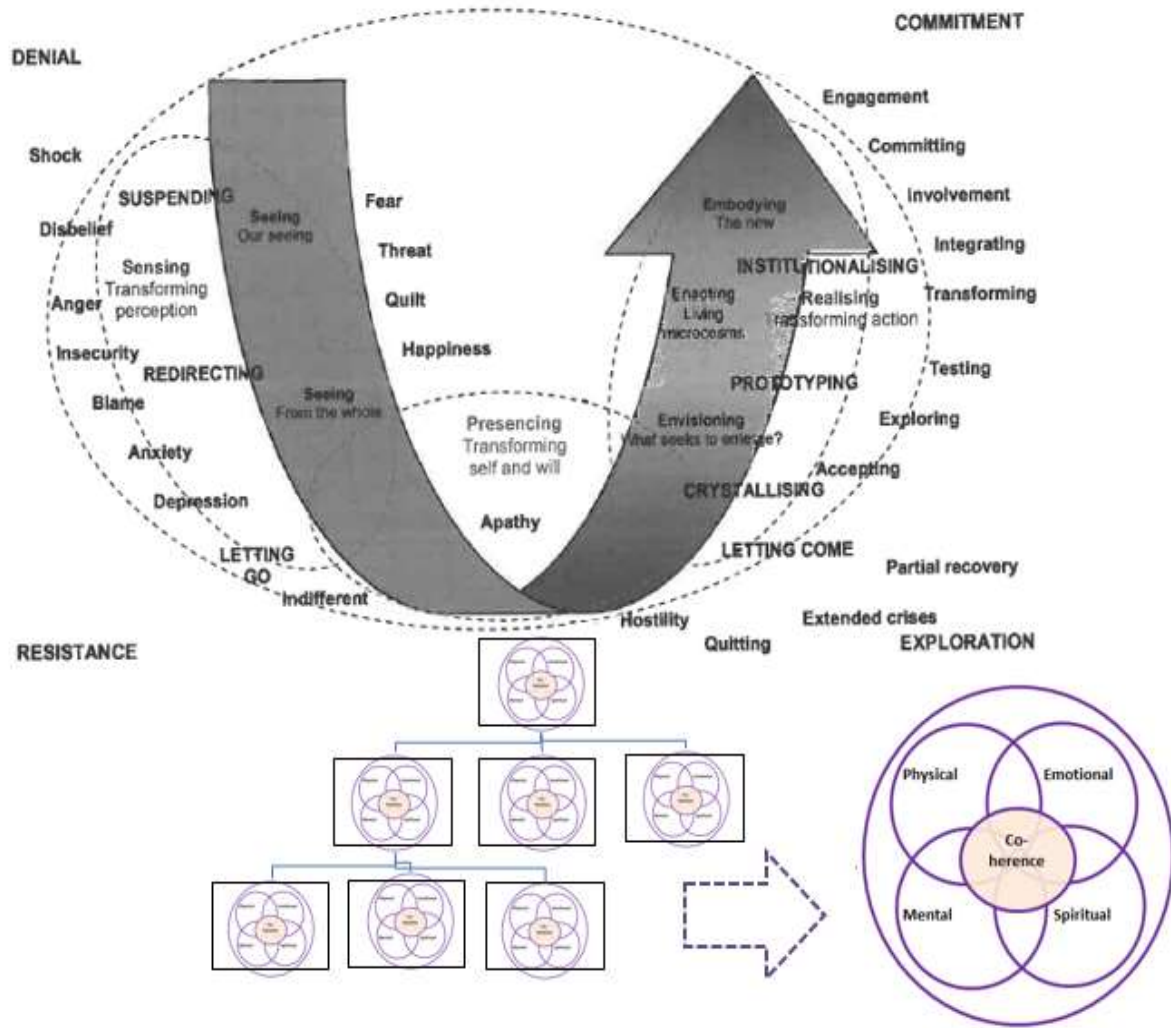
DENIAL

COMMITMENT

Shock

Disbelief

Anger

Insecurity

Blame

Anxiety

Depression

SUSPENDING

Sensing
Transforming perception

REDIRECTING

LETTING GO

Indifferent

Seeing
Our seeing

Seeing
From the whole

Fear

Threat

Quilt

Happiness

Presencing
Transforming self and will

Apathy

Embodying
The new

INSTITUTIONALISING

Enacting
Living microcosms

Realising
transforming action

PROTOTYPING

Envisioning
What seeks to emerge?

CRYSTALLISING

LETTING COME

Engagement

Committing

Involvement

Integrating

Transforming

Testing

Exploring

Accepting

Partial recovery

Extended crises

Hostility

Quitting

RESISTANCE

EXPLORATION

Physical

Emotional

Co-herence

Mental

Spiritual